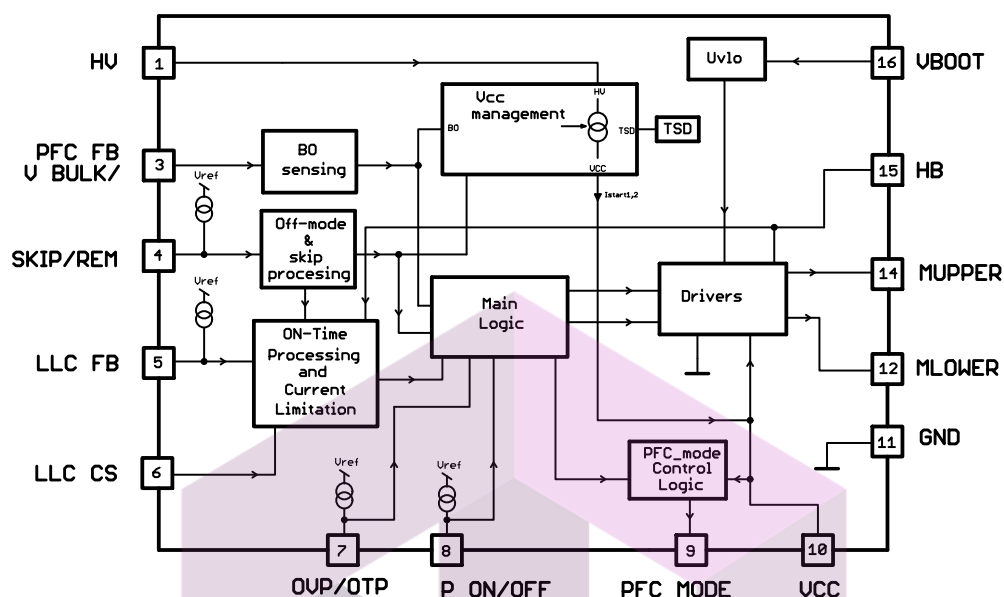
HV 1
PFC FB V BULK/ 3
SKIP/REM 4
LLC FB 5
LLC CS 6
Vref
Vref
BO sensing
Off-mode & skip procesing
ON-Time Processing and Current Limitation
Vcc management
HV
BO
TSD
TSD
VCC
Istart1,2
Main Logic
Uvlo
Drivers
16 VBOOT
15 HB
14 MUPPER
12 MLOWER
11 GND
PFC_mode Control Logic
Vref
Vref
7 OVP/OTP
8 P ON/OFF
9 PFC MODE
10 VCC